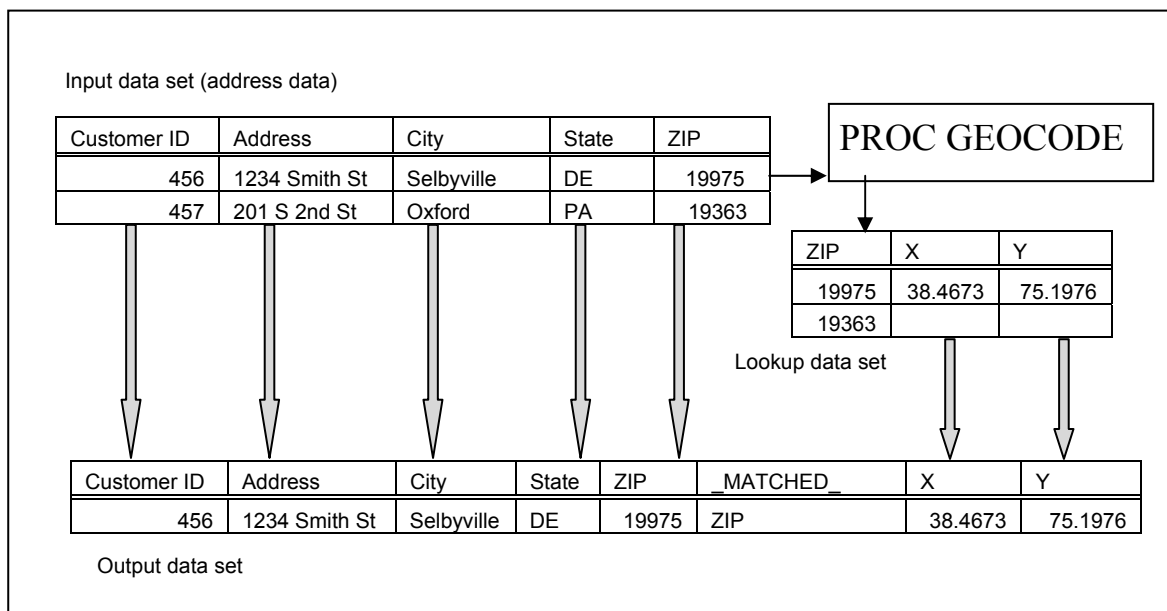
Input data set (address data)

| Customer ID | Address | City | State | ZIP |
|---|---|---|---|---|
| 456 | 1234 Smith St | Selbyville | DE | 19975 |
| 457 | 201 S 2nd St | Oxford | PA | 19363 |

PROC GEOCODE

| ZIP | X | Y |
|---|---|---|
| 19975 | 38.4673 | 75.1976 |
| 19363 | | |

Lookup data set

| Customer ID | Address | City | State | ZIP | _MATCHED_ | X | Y |
|---|---|---|---|---|---|---|---|
| 456 | 1234 Smith St | Selbyville | DE | 19975 | ZIP | 38.4673 | 75.1976 |

Output data set